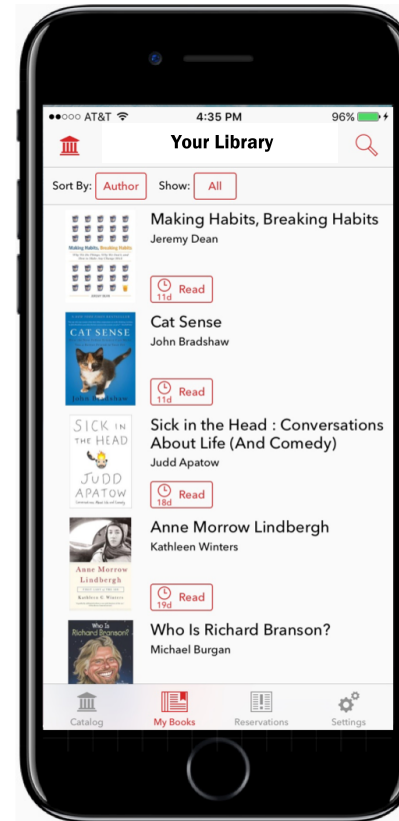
●●○○○ AT&T 4:35 PM 96%

Your Library

Sort By: Author Show: All

Making Habits, Breaking Habits
Jeremy Dean
Making Habits, Breaking Habits
11d Read

Cat Sense
John Bradshaw
CAT SENSE
John Bradshaw
11d Read

Sick in the Head : Conversations About Life (And Comedy)
Judd Apatow
SICK IN THE HEAD
JUDD APATOW
18d Read

Anne Morrow Lindbergh
Kathleen Winters
Anne Morrow Lindbergh
Kathleen C. Winters
19d Read

Who Is Richard Branson?
Michael Burgan
Who Is Richard Branson?

Catalog My Books Reservations Settings